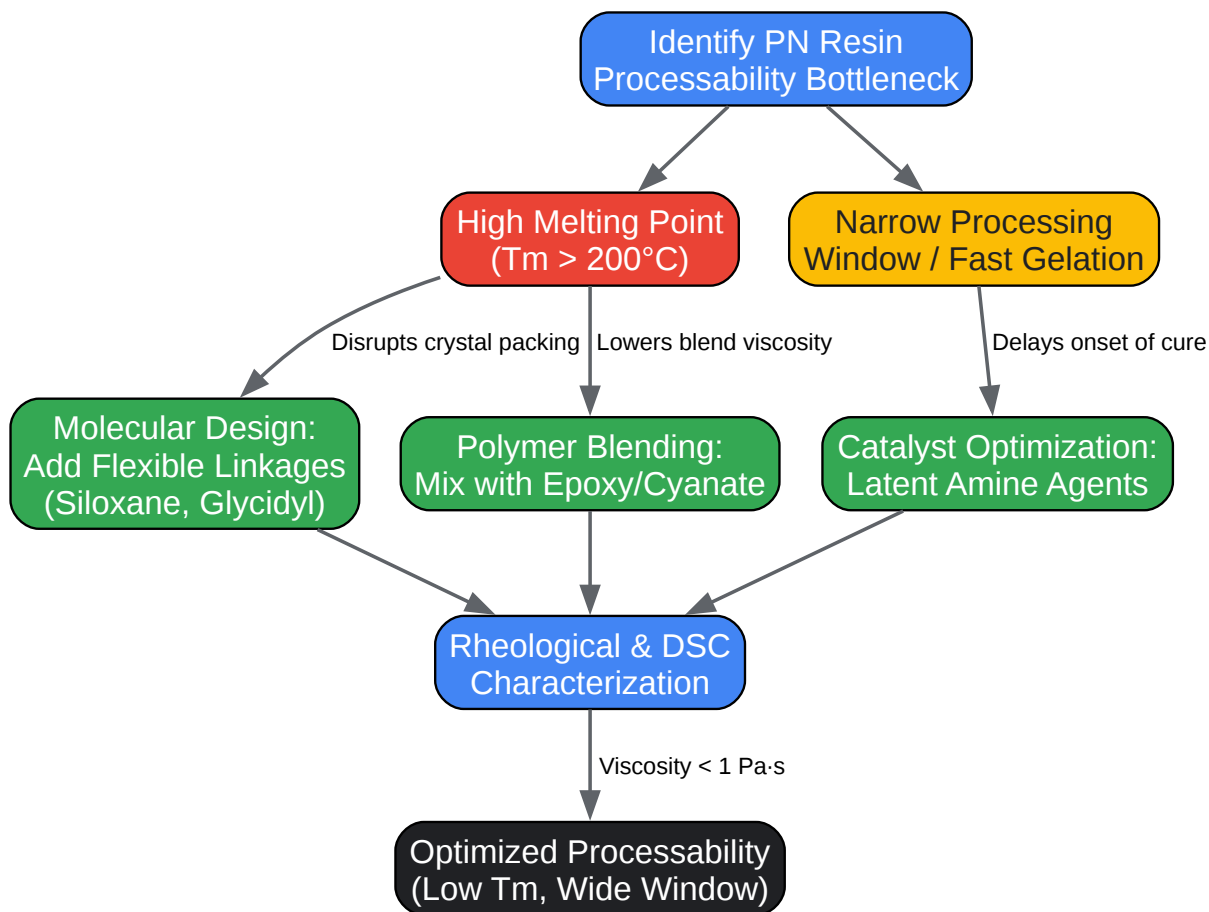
Identify PN Resin Processability Bottleneck

High Melting Point (Tm > 200°C)

Narrow Processing Window / Fast Gelation

Disrupts crystal packing

Lowers blend viscosity

Delays onset of cure

Molecular Design: Add Flexible Linkages (Siloxane, Glycidyl)

Polymer Blending: Mix with Epoxy/Cyanate

Catalyst Optimization: Latent Amine Agents

Rheological & DSC Characterization

Viscosity < 1 Pa·s

Optimized Processability (Low Tm, Wide Window)